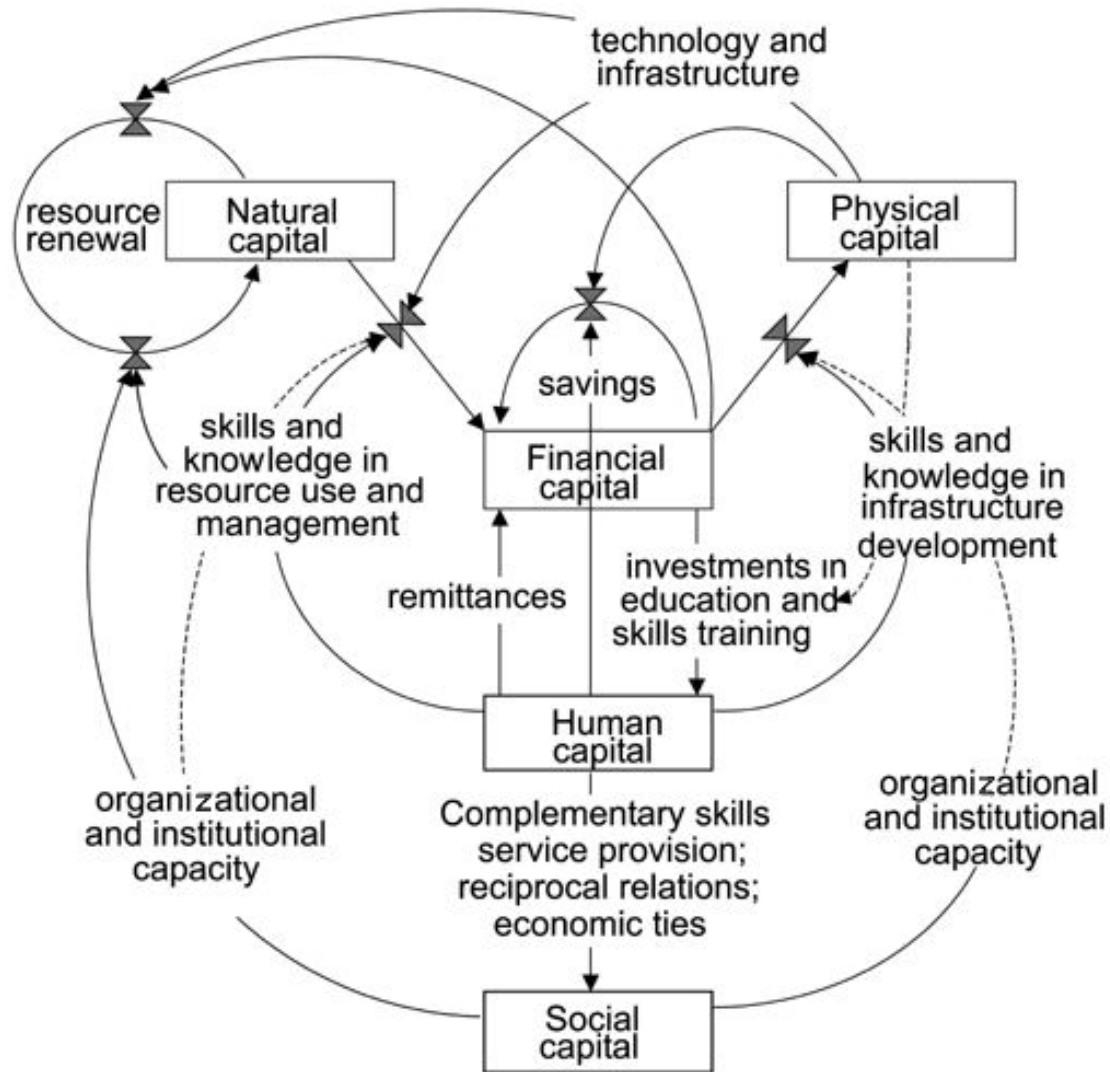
technology and infrastructure

resource renewal

Natural capital

Physical capital

savings

skills and knowledge in resource use and management

Financial capital

skills and knowledge in infrastructure development

investments in education and skills training

remittances

Human capital

organizational and institutional capacity

Complementary skills service provision; reciprocal relations; economic ties

organizational and institutional capacity

Social capital